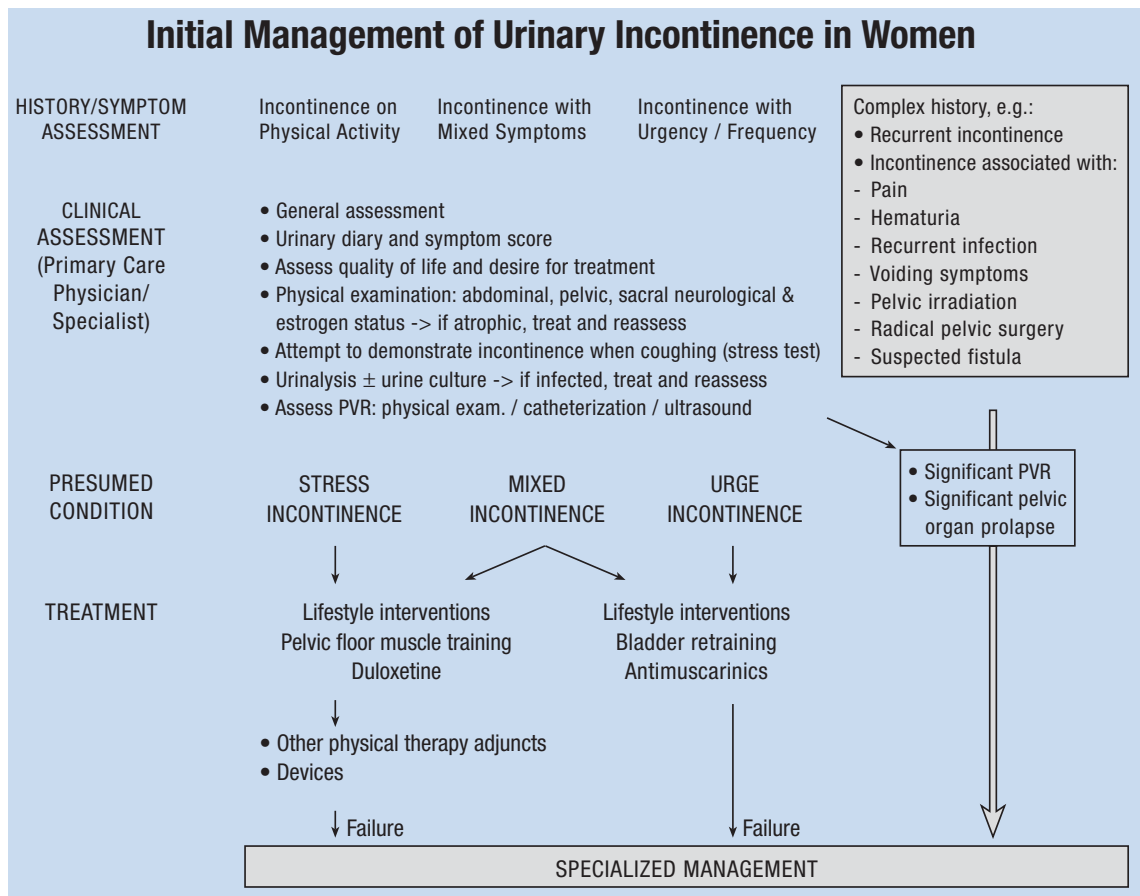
Initial Management of Urinary Incontinence in Women

HISTORY/SYMPTOM ASSESSMENT

Incontinence on Physical Activity

Incontinence with Mixed Symptoms

Incontinence with Urgency / Frequency

Complex history, e.g.:
• Recurrent incontinence
• Incontinence associated with:
- Pain
- Hematuria
- Recurrent infection
- Voiding symptoms
- Pelvic irradiation
- Radical pelvic surgery
- Suspected fistula

CLINICAL ASSESSMENT (Primary Care Physician/ Specialist)

• General assessment
• Urinary diary and symptom score
• Assess quality of life and desire for treatment
• Physical examination: abdominal, pelvic, sacral neurological & estrogen status -> if atrophic, treat and reassess
• Attempt to demonstrate incontinence when coughing (stress test)
• Urinalysis $\pm$ urine culture -> if infected, treat and reassess
• Assess PVR: physical exam. / catheterization / ultrasound

• Significant PVR
• Significant pelvic organ prolapse

PRESUMED CONDITION

STRESS INCONTINENCE

MIXED INCONTINENCE

URGE INCONTINENCE

TREATMENT

Lifestyle interventions
Pelvic floor muscle training
Duloxetine

Lifestyle interventions
Bladder retraining
Antimuscarinics

• Other physical therapy adjuncts
• Devices

Failure

Failure

SPECIALIZED MANAGEMENT